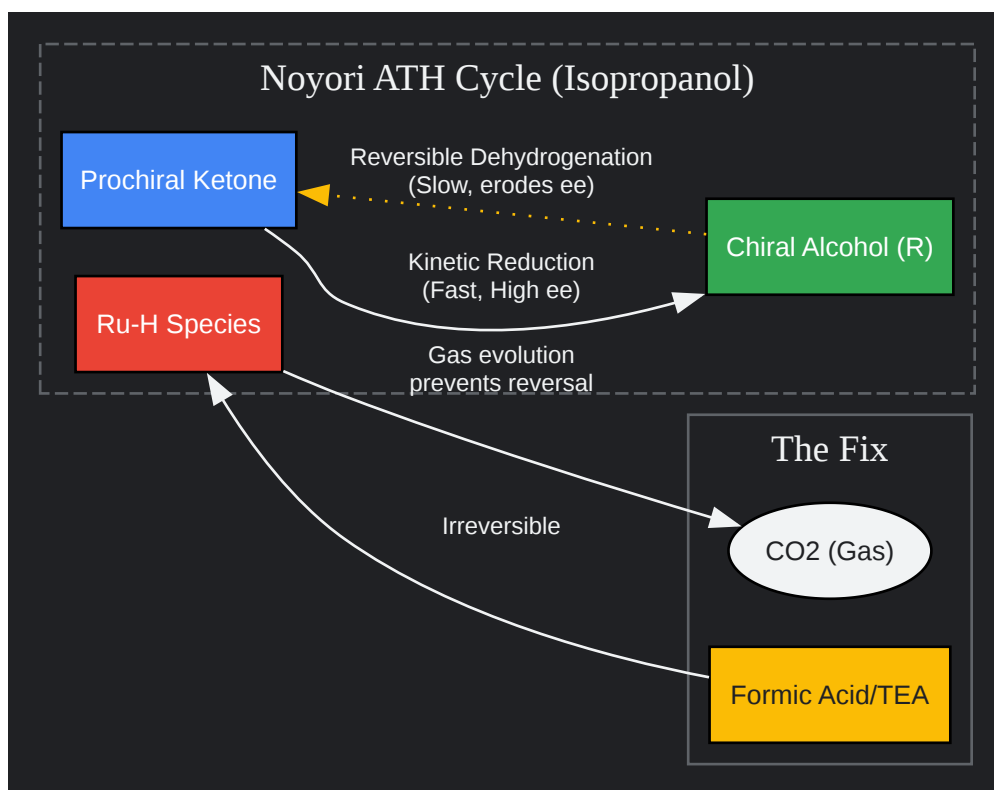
Noyori ATH Cycle (Isopropanol)

Prochiral Ketone

Reversible Dehydrogenation
(Slow, erodes ee)

Chiral Alcohol (R)

Kinetic Reduction
(Fast, High ee)

Ru-H Species

Gas evolution
prevents reversal

The Fix

Irreversible

CO2 (Gas)

Formic Acid/TEA